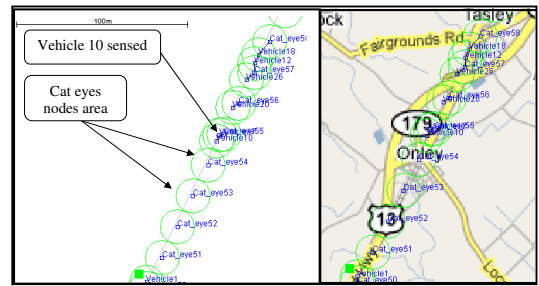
100m

Vehicle 10 sensed

Cat eyes nodes area

Cat_eye58
Vehicle18
Vehicle12
Cat_eye57
Vehicle26
Cat_eye56
Vehicle20
Cat_eye55
Vehicle10
Cat_eye54
Cat_eye53
Cat_eye52
Cat_eye51
Vehicle1

ock
Tasley
Fairgrounds Rd
Cat_eye58
Vehicle18
Vehicle12
Cat_eye57
Vehicle26
Cat_eye56
Vehicle20
179
Cat_eye56
Vehicle10
Onley
Cat_eye54
Cat_eye53
13
Cat_eye52
Cat_eye51
Cat_eye50
Loc